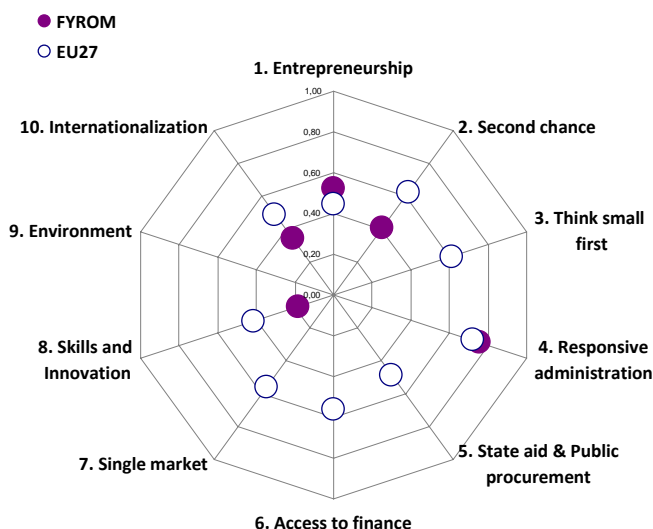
FYROM
EU27

1. Entrepreneurship
1,00
0,80
0,60
0,40
0,20
0,00
2. Second chance
3. Think small first
4. Responsive administration
5. State aid & Public procurement
6. Access to finance
7. Single market
8. Skills and Innovation
9. Environment
10. Internationalization